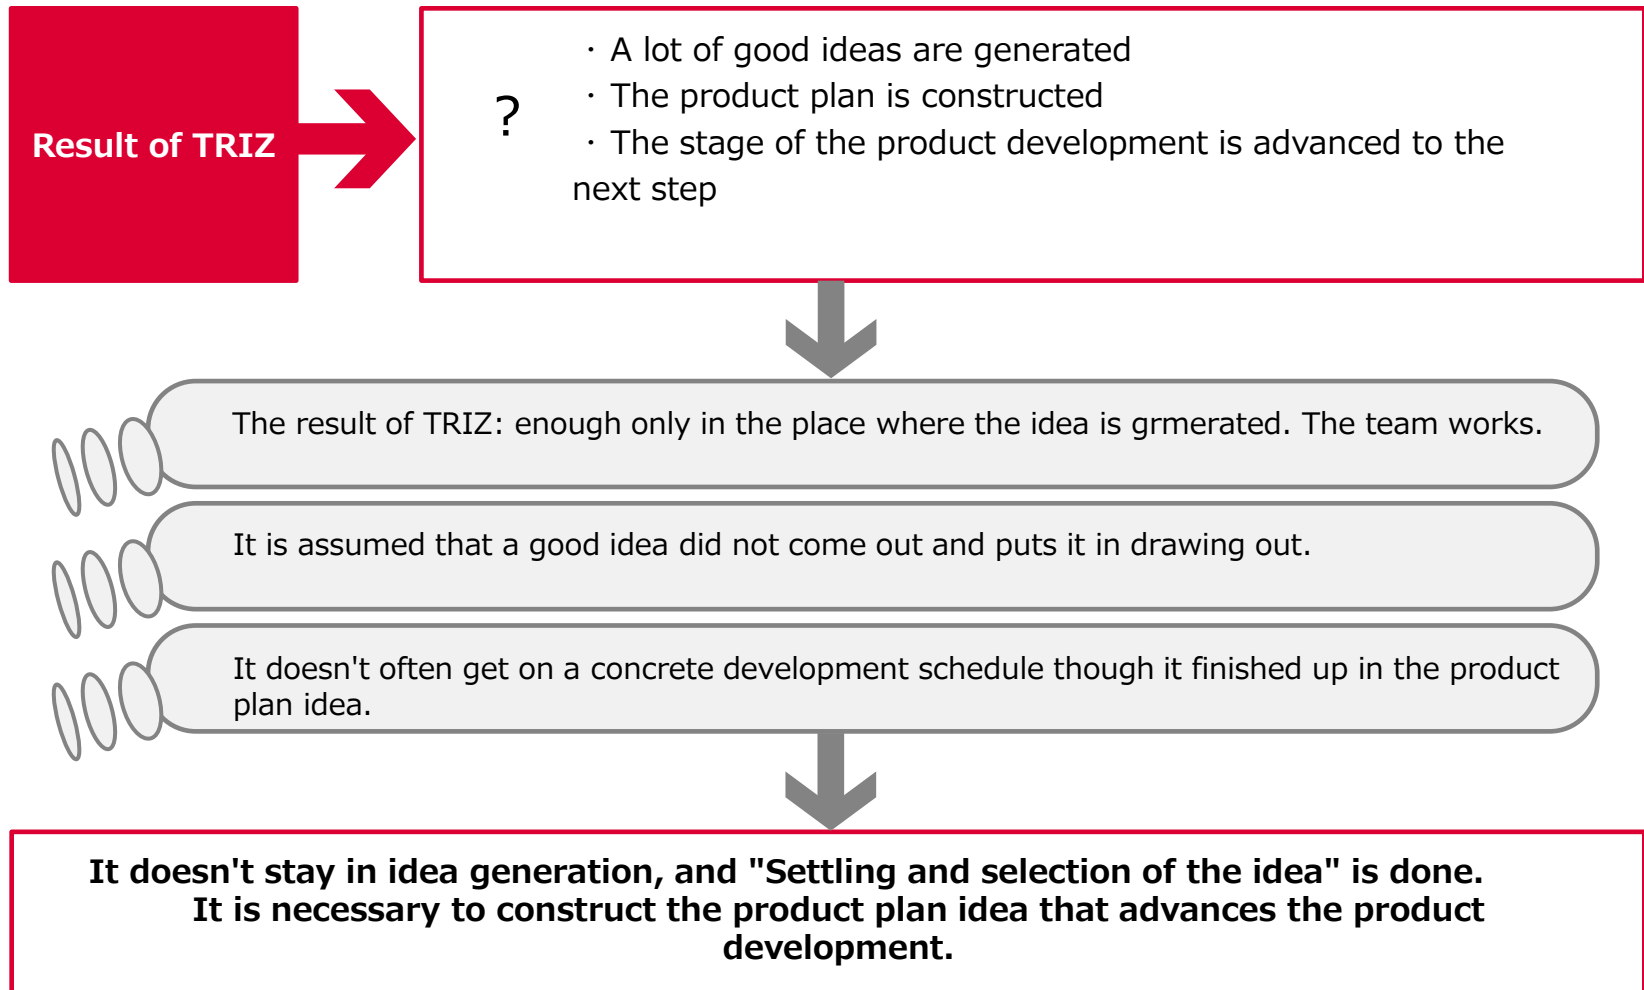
Result of TRIZ

?

・A lot of good ideas are generated
・The product plan is constructed
・The stage of the product development is advanced to the next step

The result of TRIZ: enough only in the place where the idea is grmerated. The team works.

It is assumed that a good idea did not come out and puts it in drawing out.

It doesn't often get on a concrete development schedule though it finished up in the product plan idea.

It doesn't stay in idea generation, and "Settling and selection of the idea" is done.
It is necessary to construct the product plan idea that advances the product development.